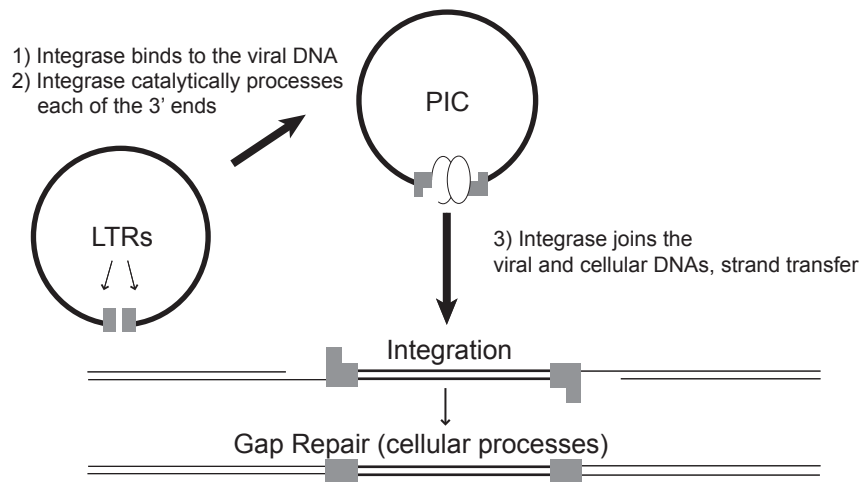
1) Integrase binds to the viral DNA
2) Integrase catalytically processes each of the 3' ends

PIC

LTRs

3) Integrase joins the viral and cellular DNAs, strand transfer

Integration

Gap Repair (cellular processes)